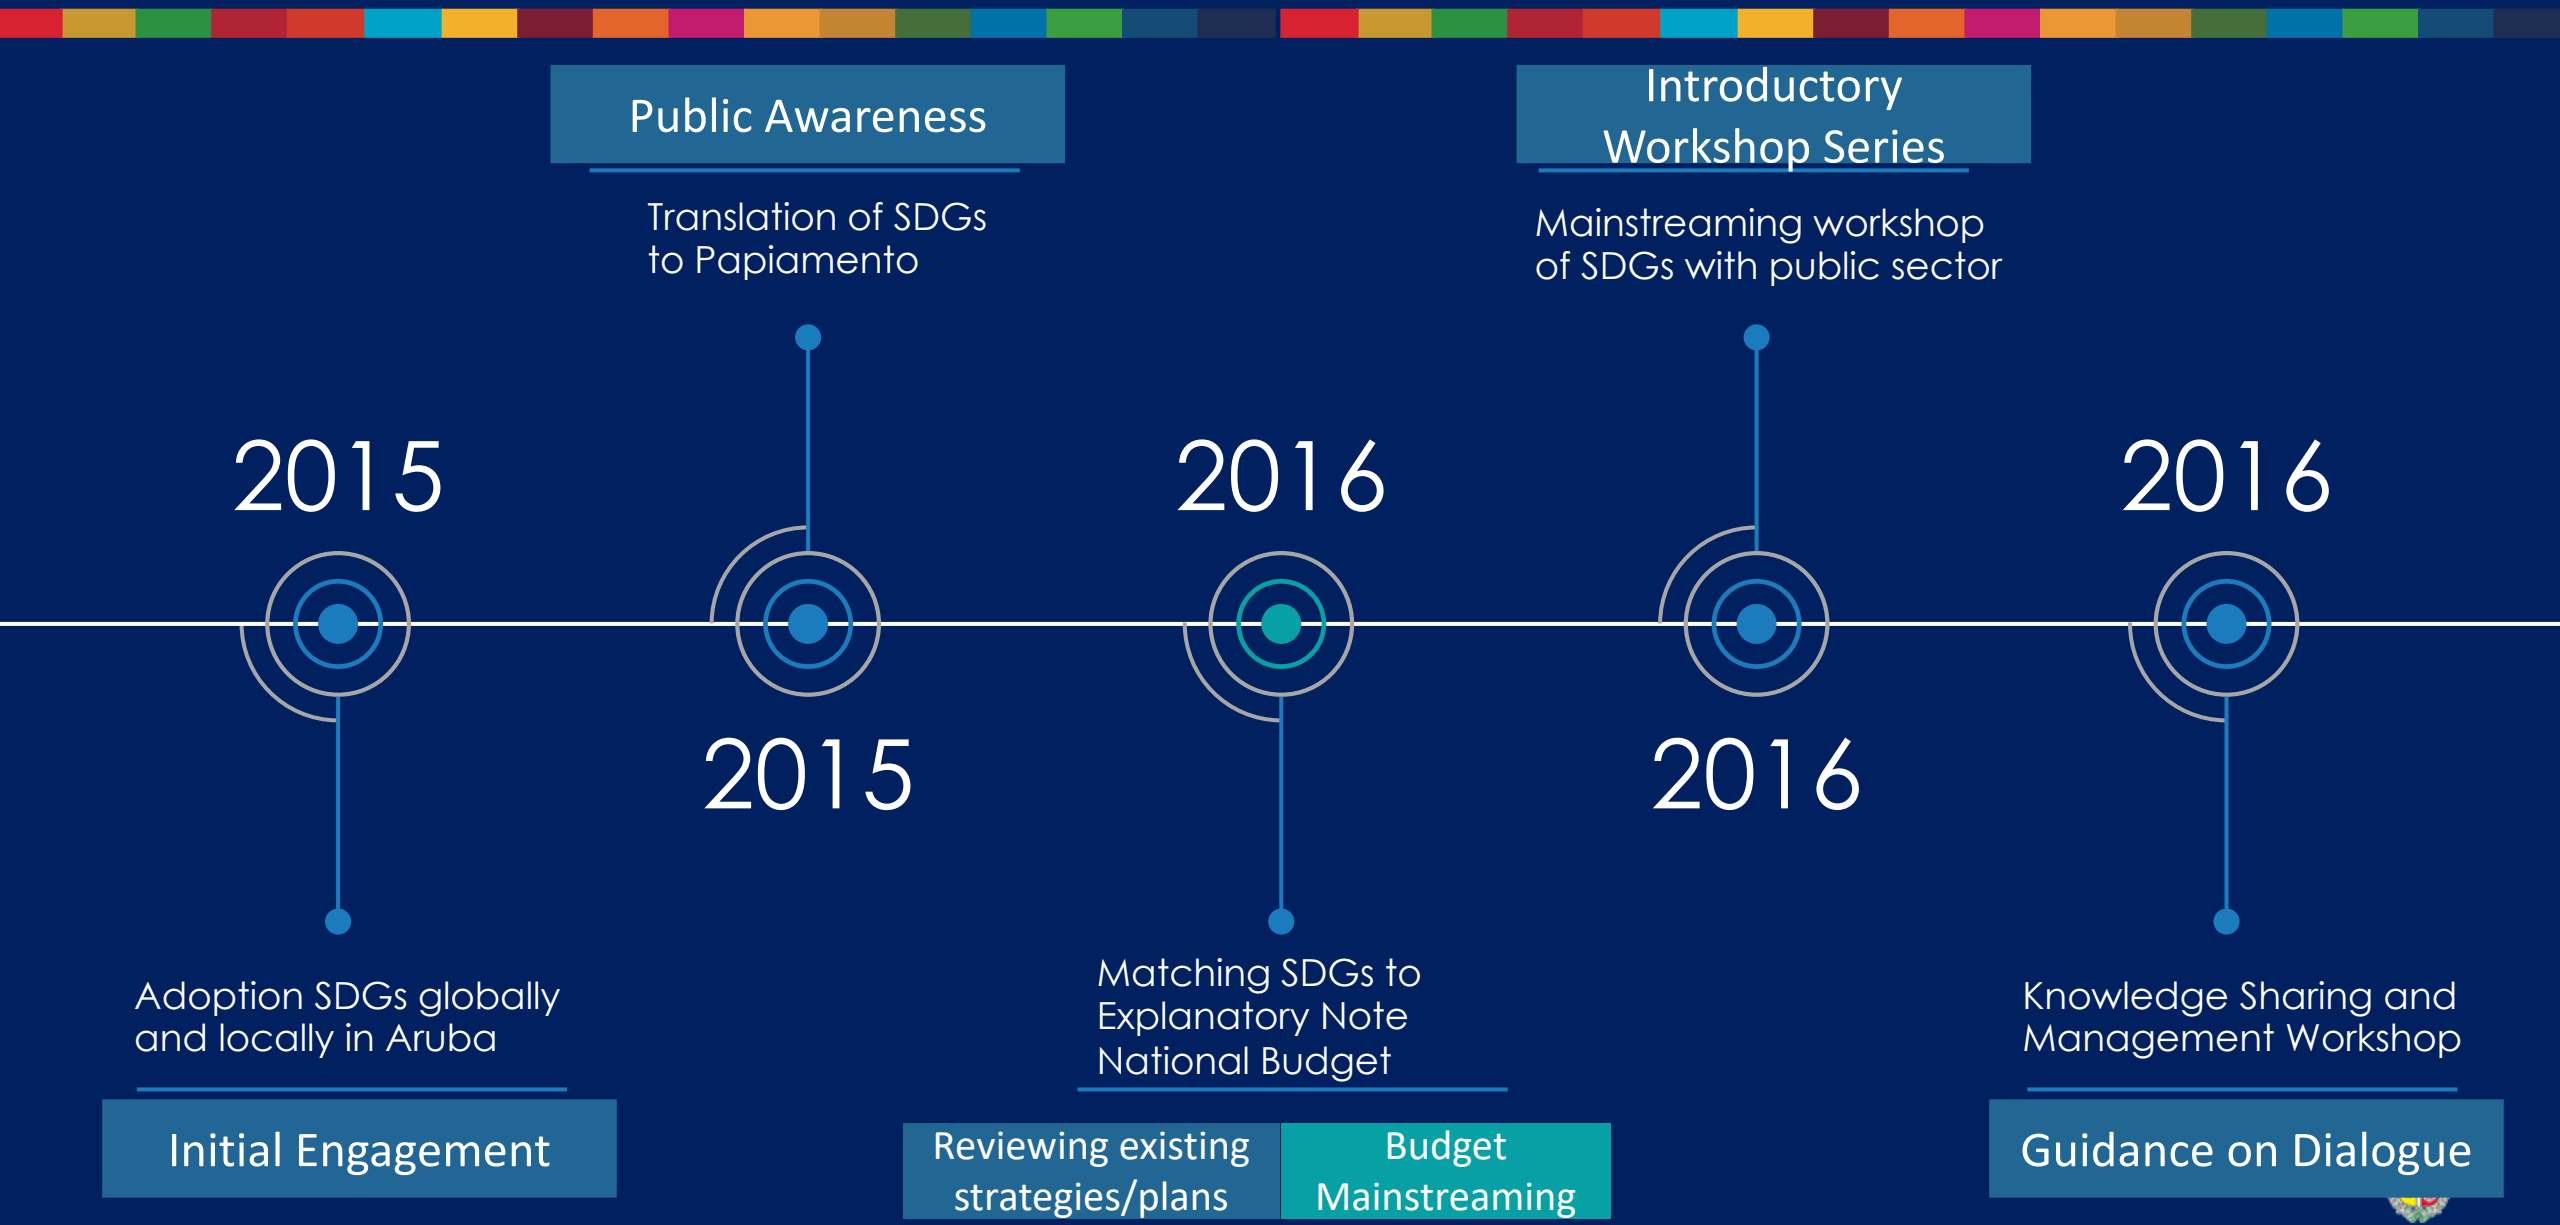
Public Awareness

Translation of SDGs to Papiamento

Introductory Workshop Series

Mainstreaming workshop of SDGs with public sector

2015

2016

2016

2015

2016

Adoption SDGs globally and locally in Aruba

Initial Engagement

Matching SDGs to Explanatory Note National Budget

Reviewing existing strategies/plans

Budget Mainstreaming

Knowledge Sharing and Management Workshop

Guidance on Dialogue